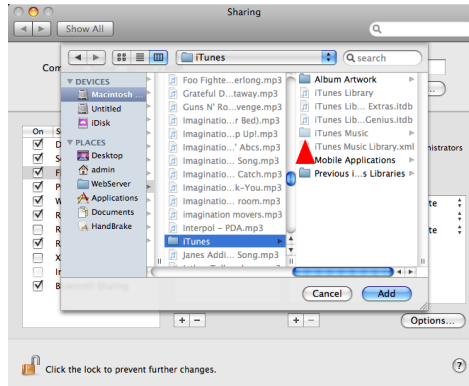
Sharing

Show All

iTunes

search

DEVICES

Macintosh

Untitled

iDisk

PLACES

Desktop

admin

WebServer

Applications

Documents

HandBrake

Foo Fighte...erlong.mp3

Grateful D...taway.mp3

Guns N' Ro...venge.mp3

Imaginatio...r Bed).mp3

Imaginatio...p Up!.mp3

Imaginatio...' Abcs.mp3

Imaginatio... Song.mp3

Imaginatio... Catch.mp3

Imaginatio...k–You.mp3

Imaginatio... room.mp3

imagination movers.mp3

Interpol – PDA.mp3

iTunes

Janes Addi... Song.mp3

Album Artwork

iTunes Library

iTunes Lib... Extras.itdb

iTunes Lib...Genius.itdb

iTunes Music

iTunes Music Library.xml

Mobile Applications

Previous i...s Libraries

Cancel

Add

Com

On

inistrators

Options...

Click the lock to prevent further changes.

?